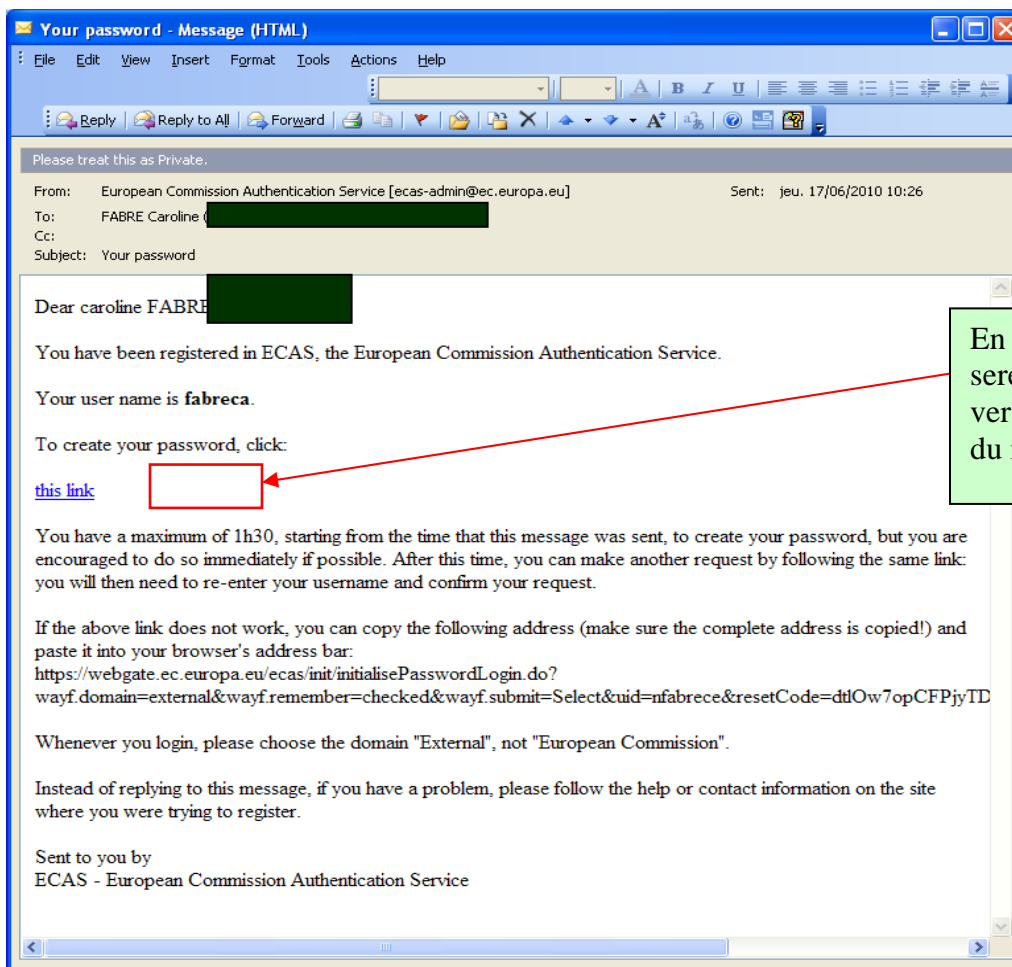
Your password - Message (HTML)

File Edit View Insert Format Tools Actions Help

Reply | Reply to All | Forward

Please treat this as Private.

From: European Commission Authentication Service [ecas-admin@ec.europa.eu] Sent: jeu. 17/06/2010 10:26
To: FABRE Caroline (
Cc:
Subject: Your password

Dear caroline FABRE

You have been registered in ECAS, the European Commission Authentication Service.

Your user name is **fabreca**.

To create your password, click:

this link

You have a maximum of 1h30, starting from the time that this message was sent, to create your password, but you are encouraged to do so immediately if possible. After this time, you can make another request by following the same link: you will then need to re-enter your username and confirm your request.

If the above link does not work, you can copy the following address (make sure the complete address is copied!) and paste it into your browser's address bar:
https://webgate.ec.europa.eu/ecas/init/initialisePasswordLogin.do?wayf.domain=external&wayf.remember=checked&wayf.submit=Select&uid=nfabrece&resetCode=dtlOw7opCFPjyTD

Whenever you login, please choose the domain "External", not "European Commission".

Instead of replying to this message, if you have a problem, please follow the help or contact information on the site where you were trying to register.

Sent to you by
ECAS - European Commission Authentication Service

En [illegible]
ser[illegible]
ver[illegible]
du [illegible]